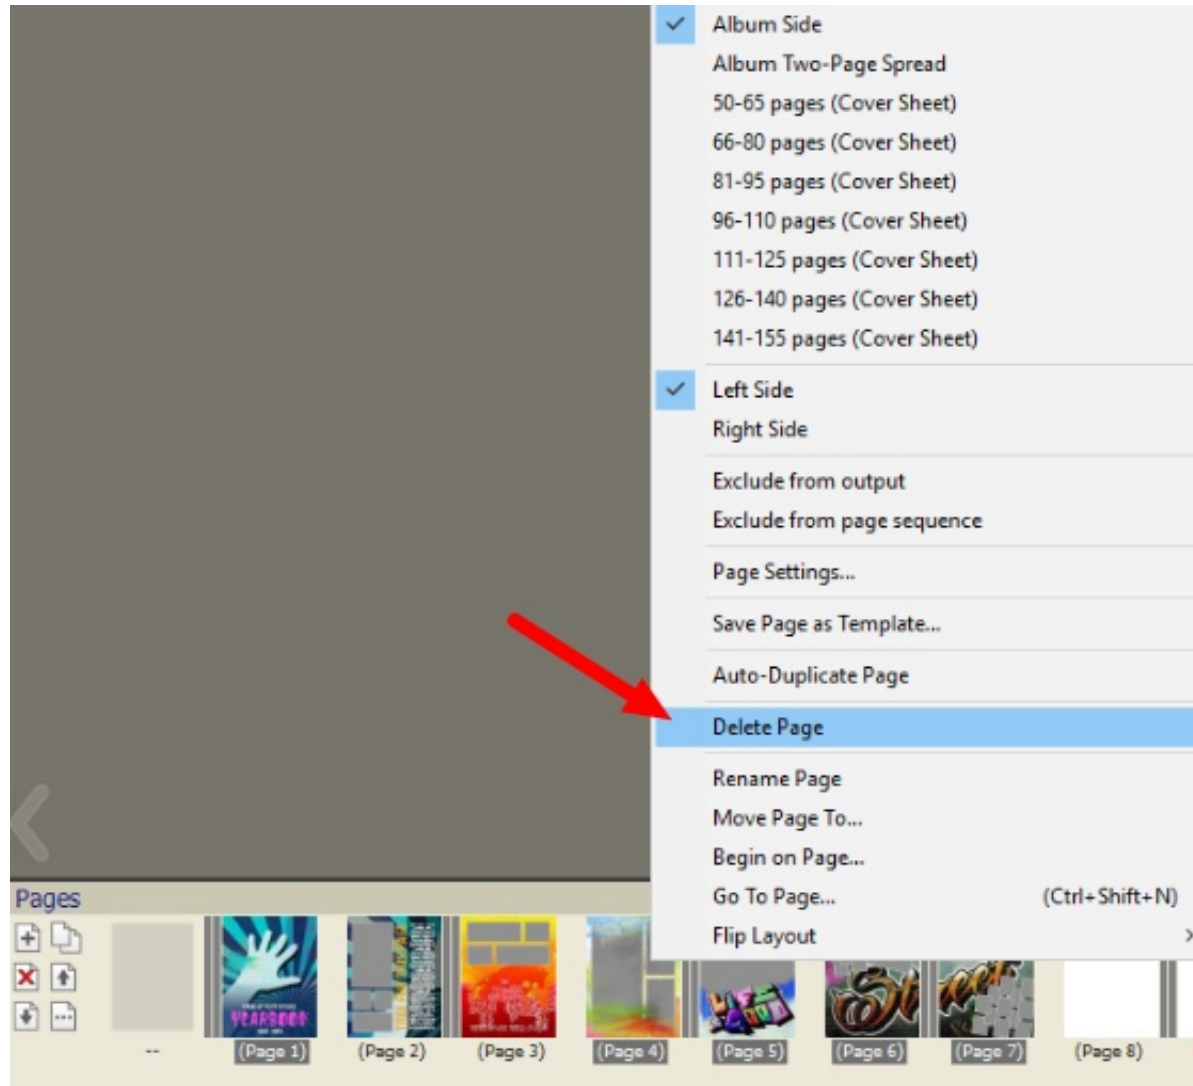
Album Side
Album Two-Page Spread
50-65 pages (Cover Sheet)
66-80 pages (Cover Sheet)
81-95 pages (Cover Sheet)
96-110 pages (Cover Sheet)
111-125 pages (Cover Sheet)
126-140 pages (Cover Sheet)
141-155 pages (Cover Sheet)

Left Side
Right Side

Exclude from output
Exclude from page sequence

Page Settings...

Save Page as Template...

Auto-Duplicate Page

Delete Page

Rename Page
Move Page To...
Begin on Page...
Go To Page... (Ctrl+Shift+N)
Flip Layout

Pages

YEARBOOK

--
(Page 1)
(Page 2)
(Page 3)
(Page 4)
(Page 5)
(Page 6)
(Page 7)
(Page 8)